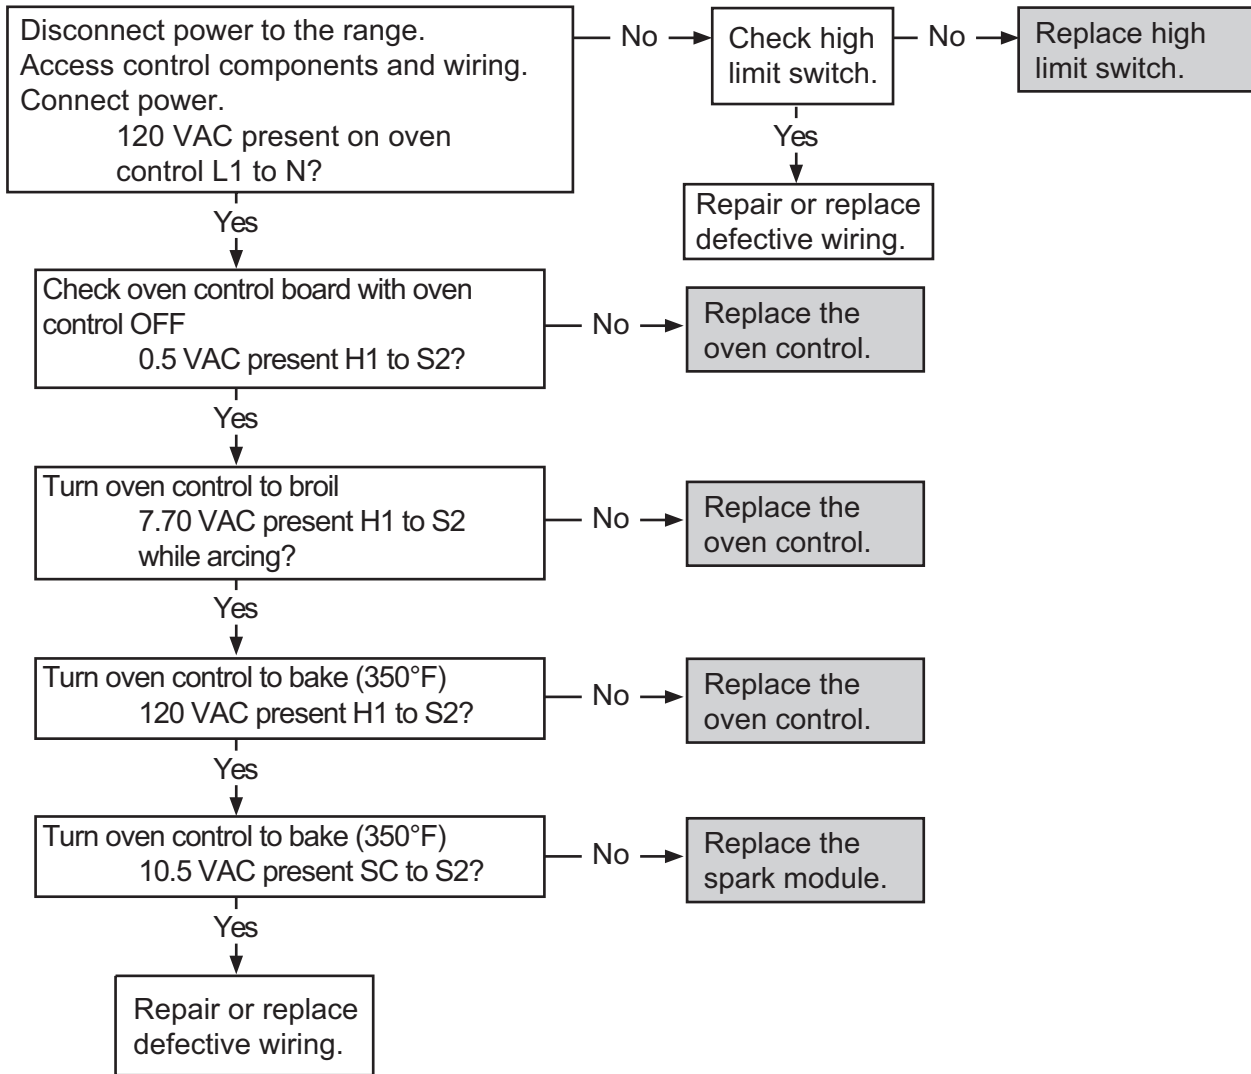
Disconnect power to the range.
Access control components and wiring.
Connect power.
120 VAC present on oven control L1 to N?

No

Check high limit switch.

No

Replace high limit switch.

Yes

Repair or replace defective wiring.

Yes

Check oven control board with oven control OFF
0.5 VAC present H1 to S2?

No

Replace the oven control.

Yes

Turn oven control to broil
7.70 VAC present H1 to S2 while arcing?

No

Replace the oven control.

Yes

Turn oven control to bake (350°F)
120 VAC present H1 to S2?

No

Replace the oven control.

Yes

Turn oven control to bake (350°F)
10.5 VAC present SC to S2?

No

Replace the spark module.

Yes

Repair or replace defective wiring.